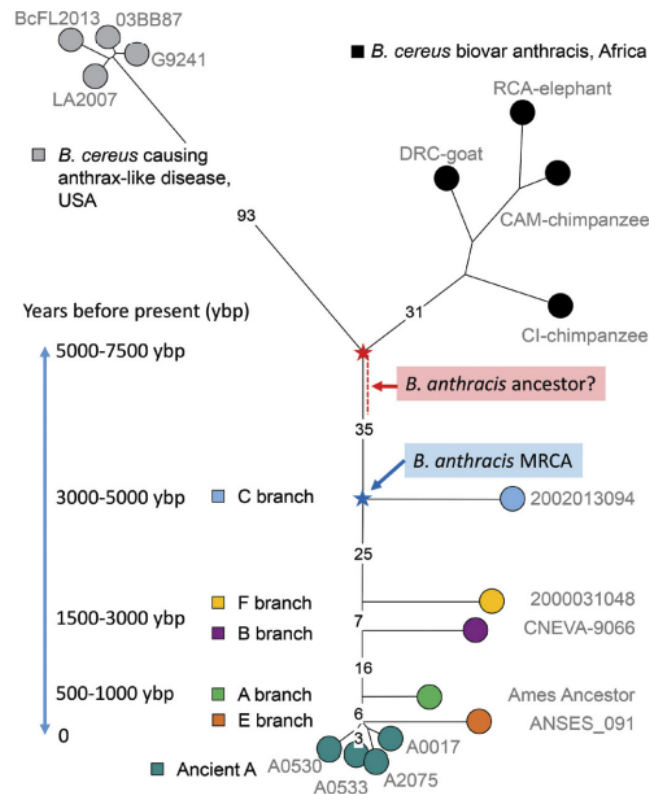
BcFL2013 03BB87
G9241
LA2007

B. cereus biovar anthracis, Africa

RCA-elephant

DRC-goat

CAM-chimpanzee

B. cereus causing anthrax-like disease, USA

93

Years before present (ybp)

31

CI-chimpanzee

5000-7500 ybp

B. anthracis ancestor?

35

B. anthracis MRCA

3000-5000 ybp C branch

2002013094

25

1500-3000 ybp F branch

2000031048

B branch

7

CNEVA-9066

16

500-1000 ybp A branch

Ames Ancestor

E branch

6

ANSES_091

0

3

A0017

Ancient A

A0530

A0533

A2075